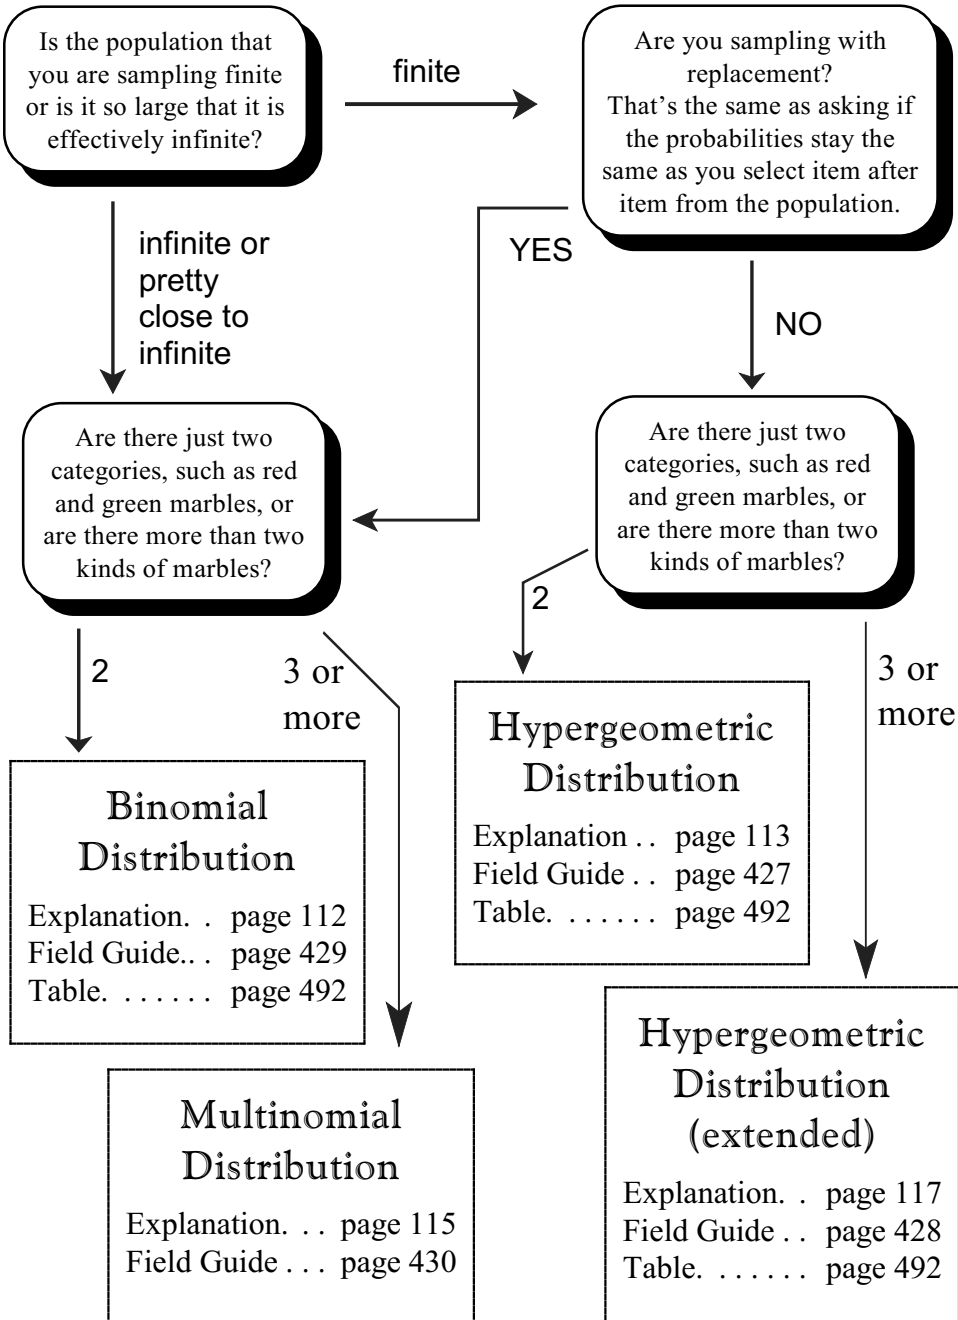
Is the population that you are sampling finite or is it so large that it is effectively infinite?

finite

Are you sampling with replacement? That's the same as asking if the probabilities stay the same as you select item after item from the population.

infinite or pretty close to infinite

YES

NO

Are there just two categories, such as red and green marbles, or are there more than two kinds of marbles?

Are there just two categories, such as red and green marbles, or are there more than two kinds of marbles?

2

2

3 or more

3 or more

Hypergeometric Distribution

Explanation . . page 113
Field Guide . . page 427
Table. . . . . . . page 492

Binomial Distribution

Explanation. . . page 112
Field Guide.. . page 429
Table. . . . . . . page 492

Multinomial Distribution

Explanation. . . page 115
Field Guide . . . page 430

Hypergeometric Distribution (extended)

Explanation. . page 117
Field Guide . . page 428
Table. . . . . . . page 492